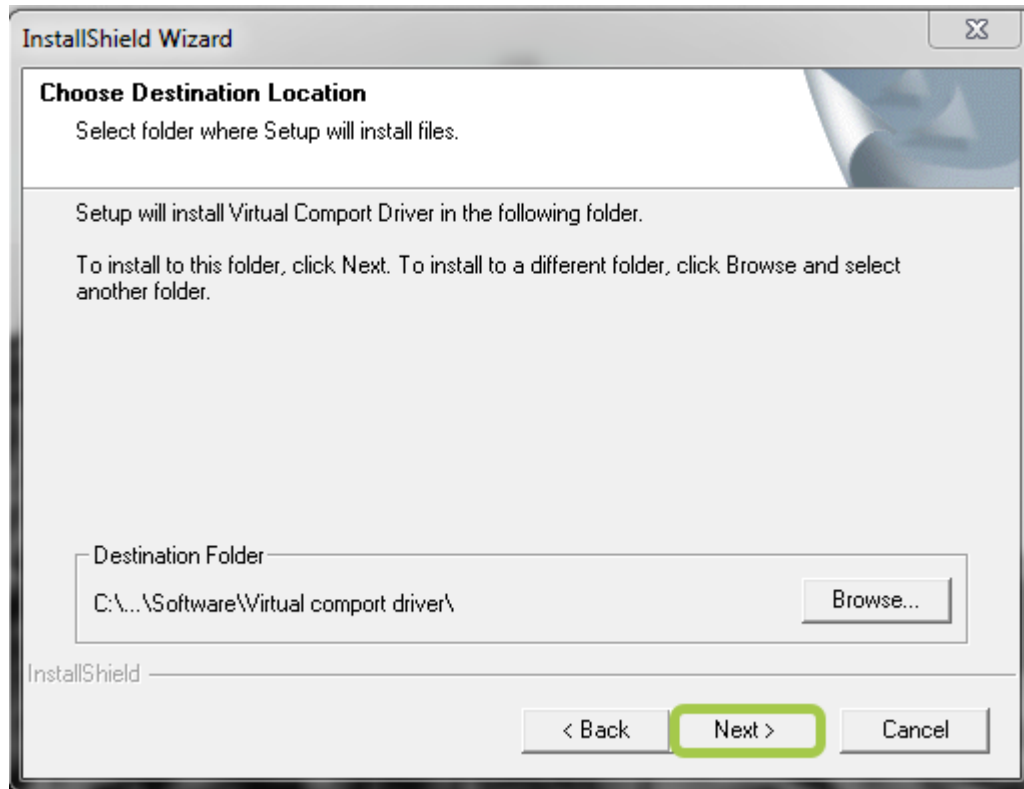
InstallShield Wizard

Choose Destination Location

Select folder where Setup will install files.

Setup will install Virtual Comport Driver in the following folder.

To install to this folder, click Next. To install to a different folder, click Browse and select another folder.

Destination Folder

C:\...\Software\Virtual comport driver\

Browse...

InstallShield

< Back

Next >

Cancel